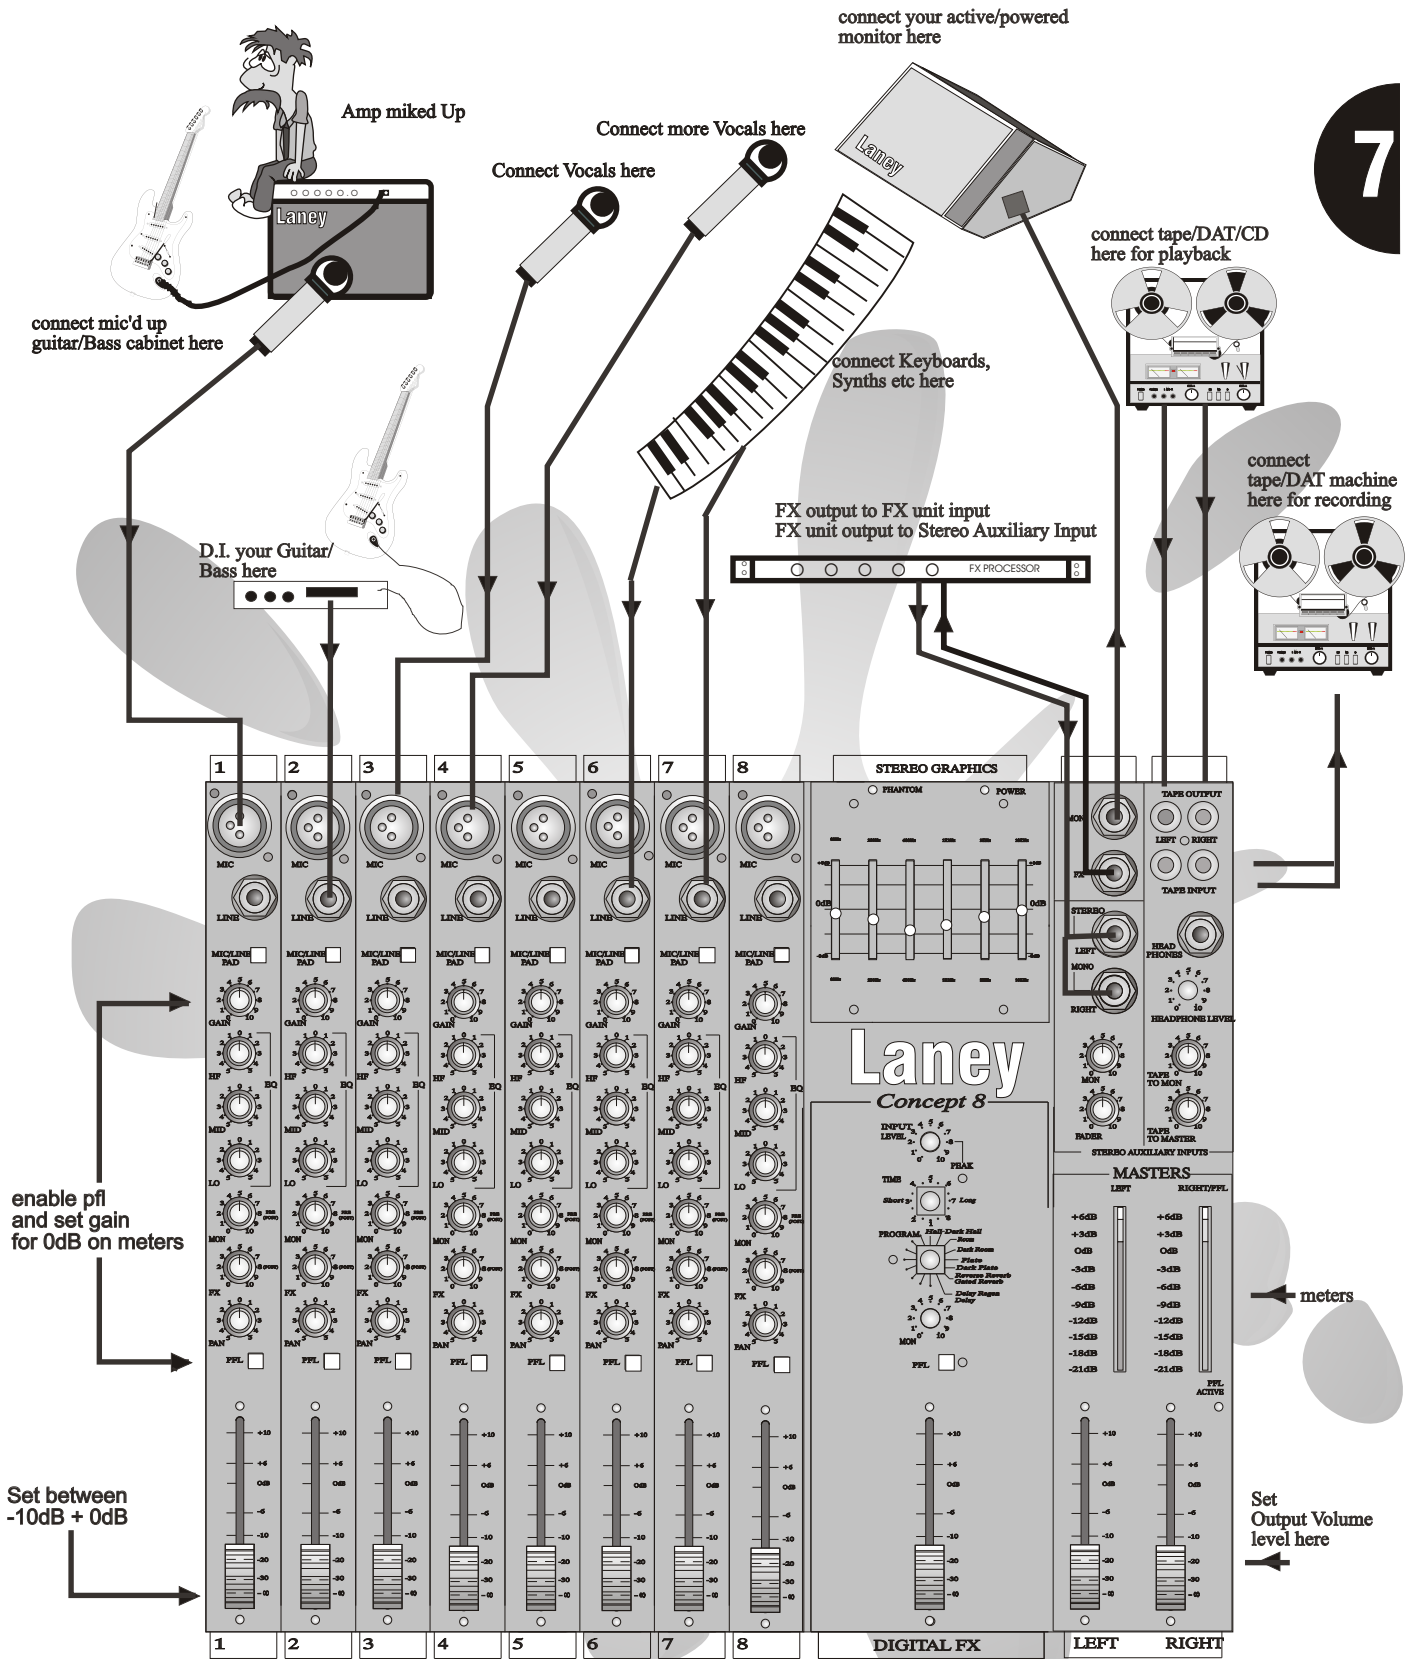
connect your active/powered monitor here

7

Amp miked Up

Laney

Connect more Vocals here

Connect Vocals here

connect tape/DAT/CD here for playback

connect mic'd up guitar/Bass cabinet here

connect Keyboards, Synths etc here

connect tape/DAT machine here for recording

FX output to FX unit input
FX unit output to Stereo Auxiliary Input

D.I. your Guitar/ Bass here

FX PROCESSOR

1 2 3 4 5 6 7 8

STEREO GRAPHICS

PHANTOM POWER

MIC
LINE
MIC/LINE PAD
GAIN
HF
EQ
MID
LO
MON
FX
PAN
PFL

MON
FX
STEREO
LEFT
MONO
RIGHT
MON
FADER
STEREO AUXILIARY INPUTS

TAPE OUTPUT
LEFT RIGHT
TAPE INPUT
HEAD PHONES
HEADPHONES LEVEL
TAPE TO MON
TAPE TO MASTER

Laney
Concept 8

INPUT LEVEL
PEAK
TIME
Short Long
PROGRAM
Hall Dark Hall
Room
Dark Room
Plate
Dark Plate
Reverse Reverb
Gated Reverb
Delay Regen
Delay
MON
PFL

MASTERS
LEFT RIGHT/PFL
+6dB
+3dB
0dB
-3dB
-6dB
-9dB
-12dB
-15dB
-18dB
-21dB
PFL ACTIVE

enable pfl and set gain for 0dB on meters

meters

Set between -10dB + 0dB

Set Output Volume level here

+10
+5
0dB
-5
-10
-20
-30
-50

1 2 3 4 5 6 7 8
DIGITAL FX
LEFT RIGHT